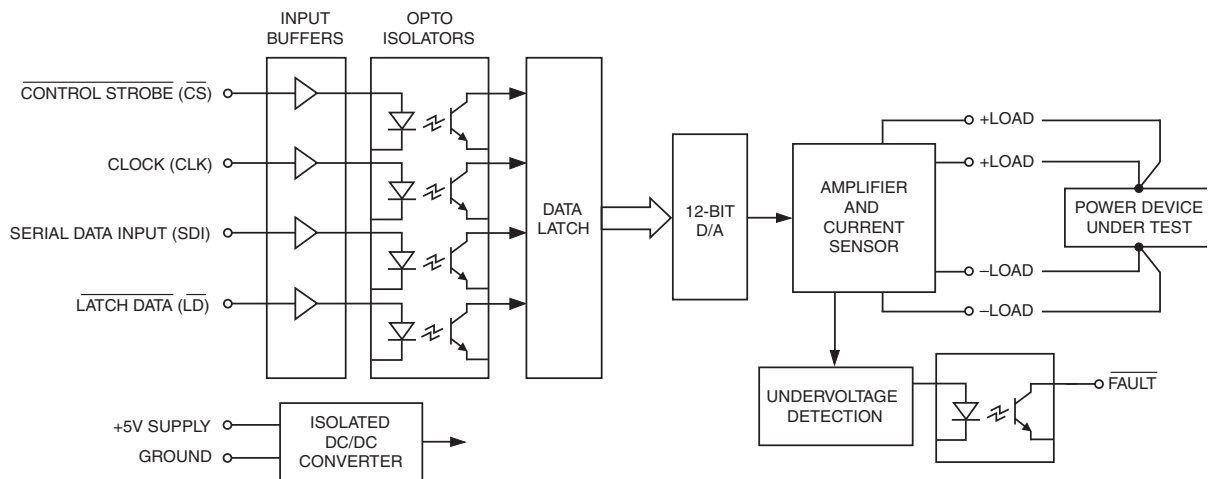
INPUT BUFFERS

OPTO ISOLATORS

$\overline{\text{CONTROL STROBE}}$ ($\overline{\text{CS}}$)

CLOCK (CLK)

SERIAL DATA INPUT (SDI)

$\overline{\text{LATCH DATA}}$ ($\overline{\text{LD}}$)

DATA LATCH

12-BIT D/A

AMPLIFIER AND CURRENT SENSOR

+LOAD

+LOAD

–LOAD

–LOAD

POWER DEVICE UNDER TEST

UNDERVOLTAGE DETECTION

$\overline{\text{FAULT}}$

+5V SUPPLY

GROUND

ISOLATED DC/DC CONVERTER